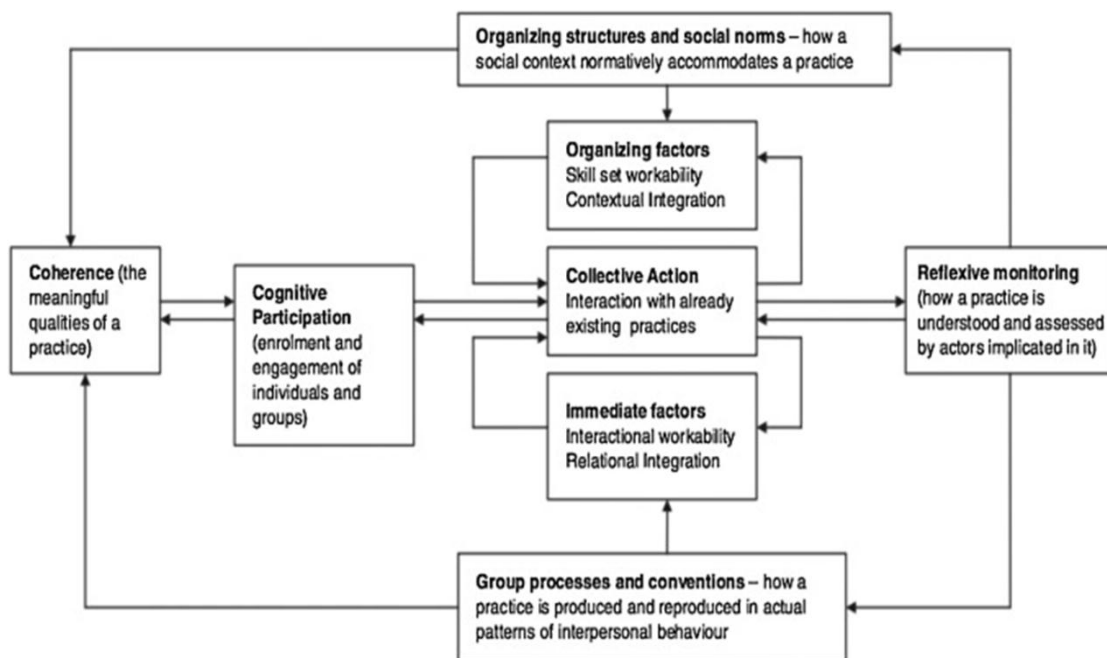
**Organizing structures and social norms** – how a social context normatively accommodates a practice

**Organizing factors**
Skill set workability
Contextual Integration

**Coherence** (the meaningful qualities of a practice)

**Cognitive Participation** (enrolment and engagement of individuals and groups)

**Collective Action**
Interaction with already existing practices

**Reflexive monitoring** (how a practice is understood and assessed by actors implicated in it)

**Immediate factors**
Interactional workability
Relational Integration

**Group processes and conventions** – how a practice is produced and reproduced in actual patterns of interpersonal behaviour